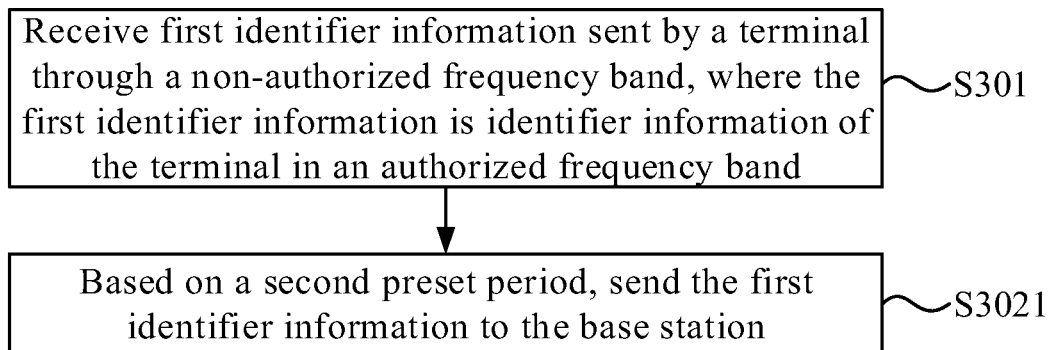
Receive first identifier information sent by a terminal through a non-authorized frequency band, where the first identifier information is identifier information of the terminal in an authorized frequency band

S301

Based on a second preset period, send the first identifier information to the base station

S3021